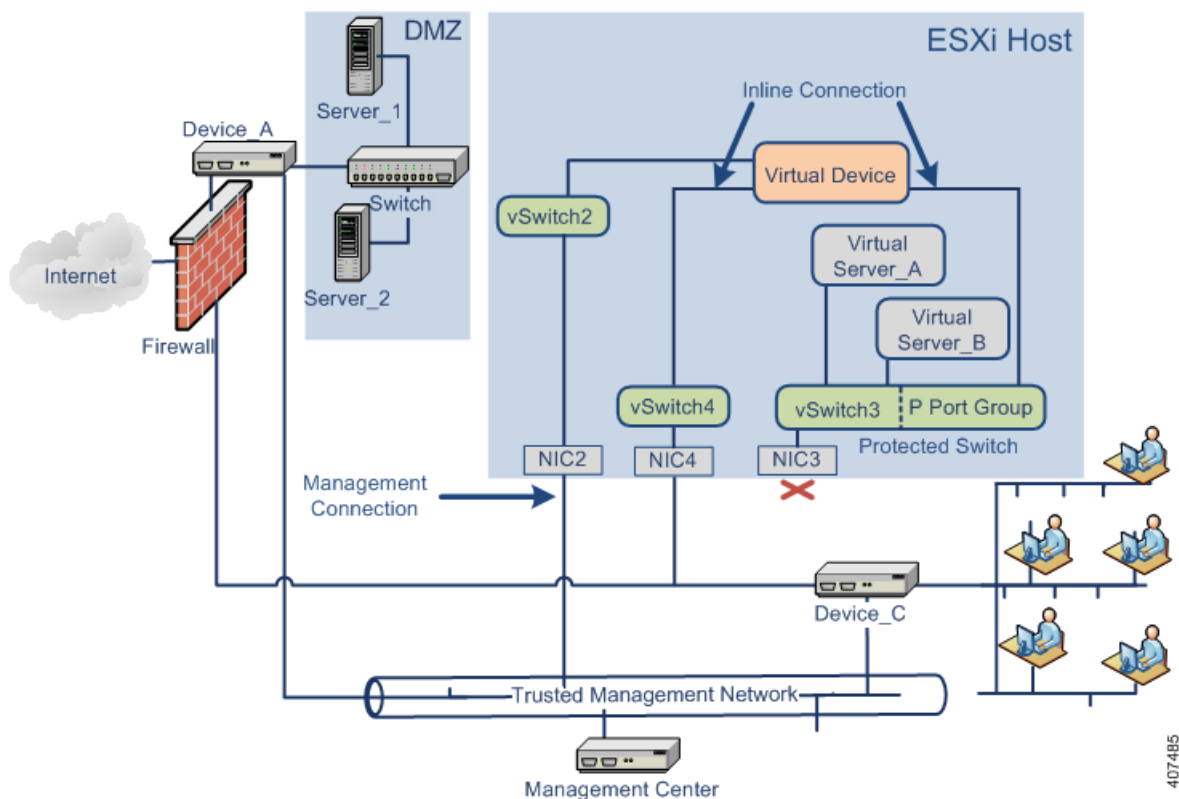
DMZ

Server_1

Switch

Server_2

ESXi Host

Inline Connection

Virtual Device

vSwitch2

Virtual Server_A

Virtual Server_B

vSwitch4

vSwitch3

P Port Group

Protected Switch

NIC2

NIC4

NIC3

Device_A

Internet

Firewall

Management Connection

Device_C

Trusted Management Network

Management Center

407485